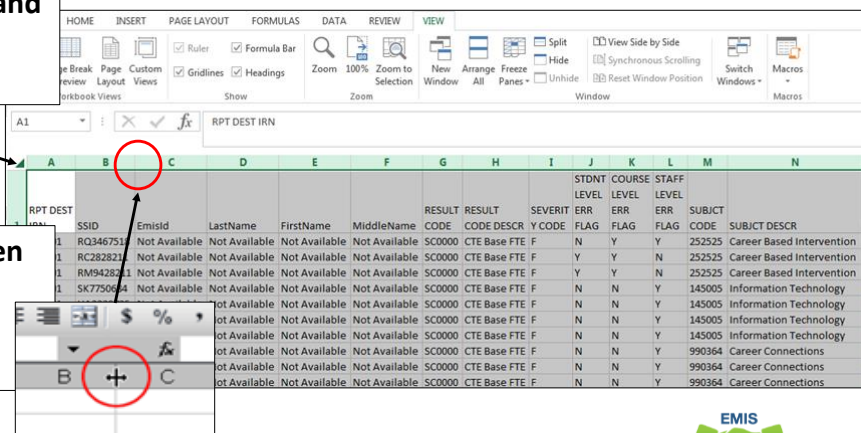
and

HOME INSERT PAGE LAYOUT FORMULAS DATA REVIEW VIEW

ge Break Preview Page Layout Custom Views
orkbook Views

Ruler Formula Bar Gridlines Headings
Show

Zoom 100% Zoom to Selection
Zoom

New Window Arrange All Freeze Panes Split Hide Unhide View Side by Side Synchronous Scrolling Reset Window Position Switch Windows
Window

Macros
Macros

A1 $f_x$ RPT DEST IRN

| A | B | C | D | E | F | G | H | I | J | K | L | M | N |
|---|---|---|---|---|---|---|---|---|---|---|---|---|---|
| RPT DEST IRN | SSID | EmisId | LastName | FirstName | MiddleName | RESULT CODE | RESULT CODE DESCR | SEVERITY CODE | STDNT LEVEL ERR FLAG | COURSE LEVEL ERR FLAG | STAFF LEVEL ERR FLAG | SUBJCT CODE | SUBJCT DESCR |
| 1 | RQ346751 | Not Available | Not Available | Not Available | Not Available | SC0000 | CTE Base FTE | F | N | N | Y | 252525 | Career Based Intervention |
| 1 | RC282821 | Not Available | Not Available | Not Available | Not Available | SC0000 | CTE Base FTE | F | Y | Y | N | 252525 | Career Based Intervention |
| 1 | RM942821 | Not Available | Not Available | Not Available | Not Available | SC0000 | CTE Base FTE | F | Y | Y | N | 252525 | Career Based Intervention |
| 1 | SK775064 | Not Available | Not Available | Not Available | Not Available | SC0000 | CTE Base FTE | F | N | N | Y | 145005 | Information Technology |
| | | ot Available | Not Available | Not Available | Not Available | SC0000 | CTE Base FTE | F | N | N | Y | 145005 | Information Technology |
| | | ot Available | Not Available | Not Available | Not Available | SC0000 | CTE Base FTE | F | N | N | Y | 145005 | Information Technology |
| | | ot Available | Not Available | Not Available | Not Available | SC0000 | CTE Base FTE | F | N | N | Y | 145005 | Information Technology |
| | | ot Available | Not Available | Not Available | Not Available | SC0000 | CTE Base FTE | F | N | N | Y | 990364 | Career Connections |
| | | ot Available | Not Available | Not Available | Not Available | SC0000 | CTE Base FTE | F | N | N | Y | 990364 | Career Connections |
| | | ot Available | Not Available | Not Available | Not Available | SC0000 | CTE Base FTE | F | N | N | Y | 990364 | Career Connections |

en

$ % ,
$f_x$
B C

EMIS